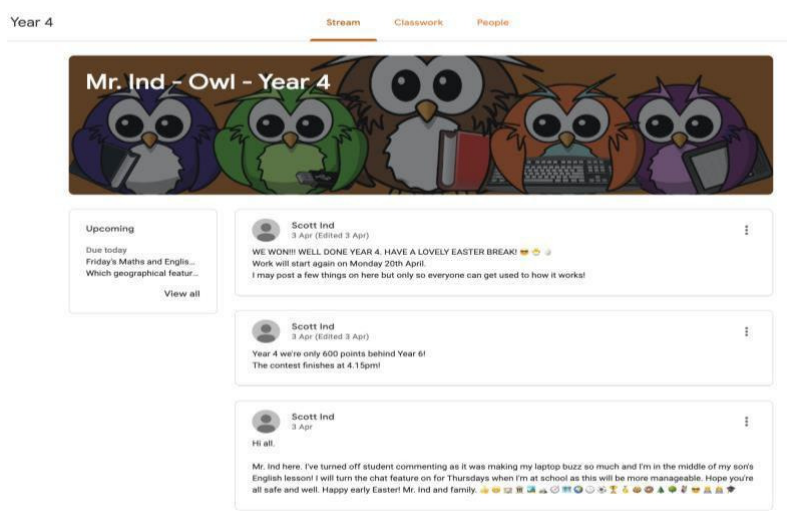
Year 4

Stream Classwork People

Mr. Ind - Owl - Year 4

Upcoming

Due today
Friday's Maths and Englis...
Which geographical featur...

View all

Scott Ind
3 Apr (Edited 3 Apr)

WE WON!!! WELL DONE YEAR 4. HAVE A LOVELY EASTER BREAK! 😎 🐣
Work will start again on Monday 20th April.
I may post a few things on here but only so everyone can get used to how it works!

Scott Ind
3 Apr (Edited 3 Apr)

Year 4 we're only 600 points behind Year 6!
The contest finishes at 4.15pm!

Scott Ind
3 Apr

Hi all.

Mr. Ind here. I've turned off student commenting as it was making my laptop buzz so much and I'm in the middle of my son's English lesson! I will turn the chat feature on for Thursdays when I'm at school as this will be more manageable. Hope you're all safe and well. Happy early Easter! Mr. Ind and family.